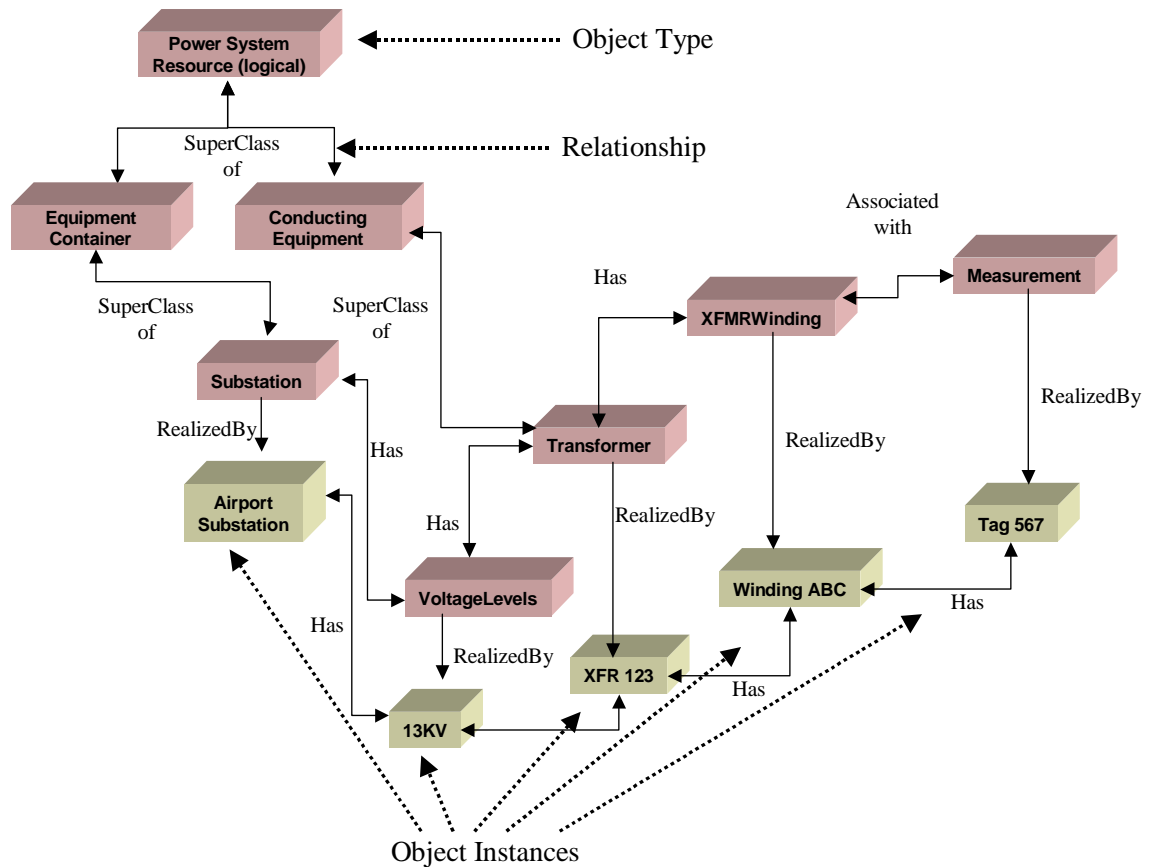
Power System Resource (logical)

Object Type

SuperClass of

Relationship

Equipment Container

Conducting Equipment

Associated with

Measurement

Has

XFMRWinding

SuperClass of

SuperClass of

Substation

RealizedBy

RealizedBy

Transformer

RealizedBy

Has

Airport Substation

Has

RealizedBy

Tag 567

VoltageLevels

Winding ABC

Has

Has

RealizedBy

XFR 123

Has

13KV

Object Instances